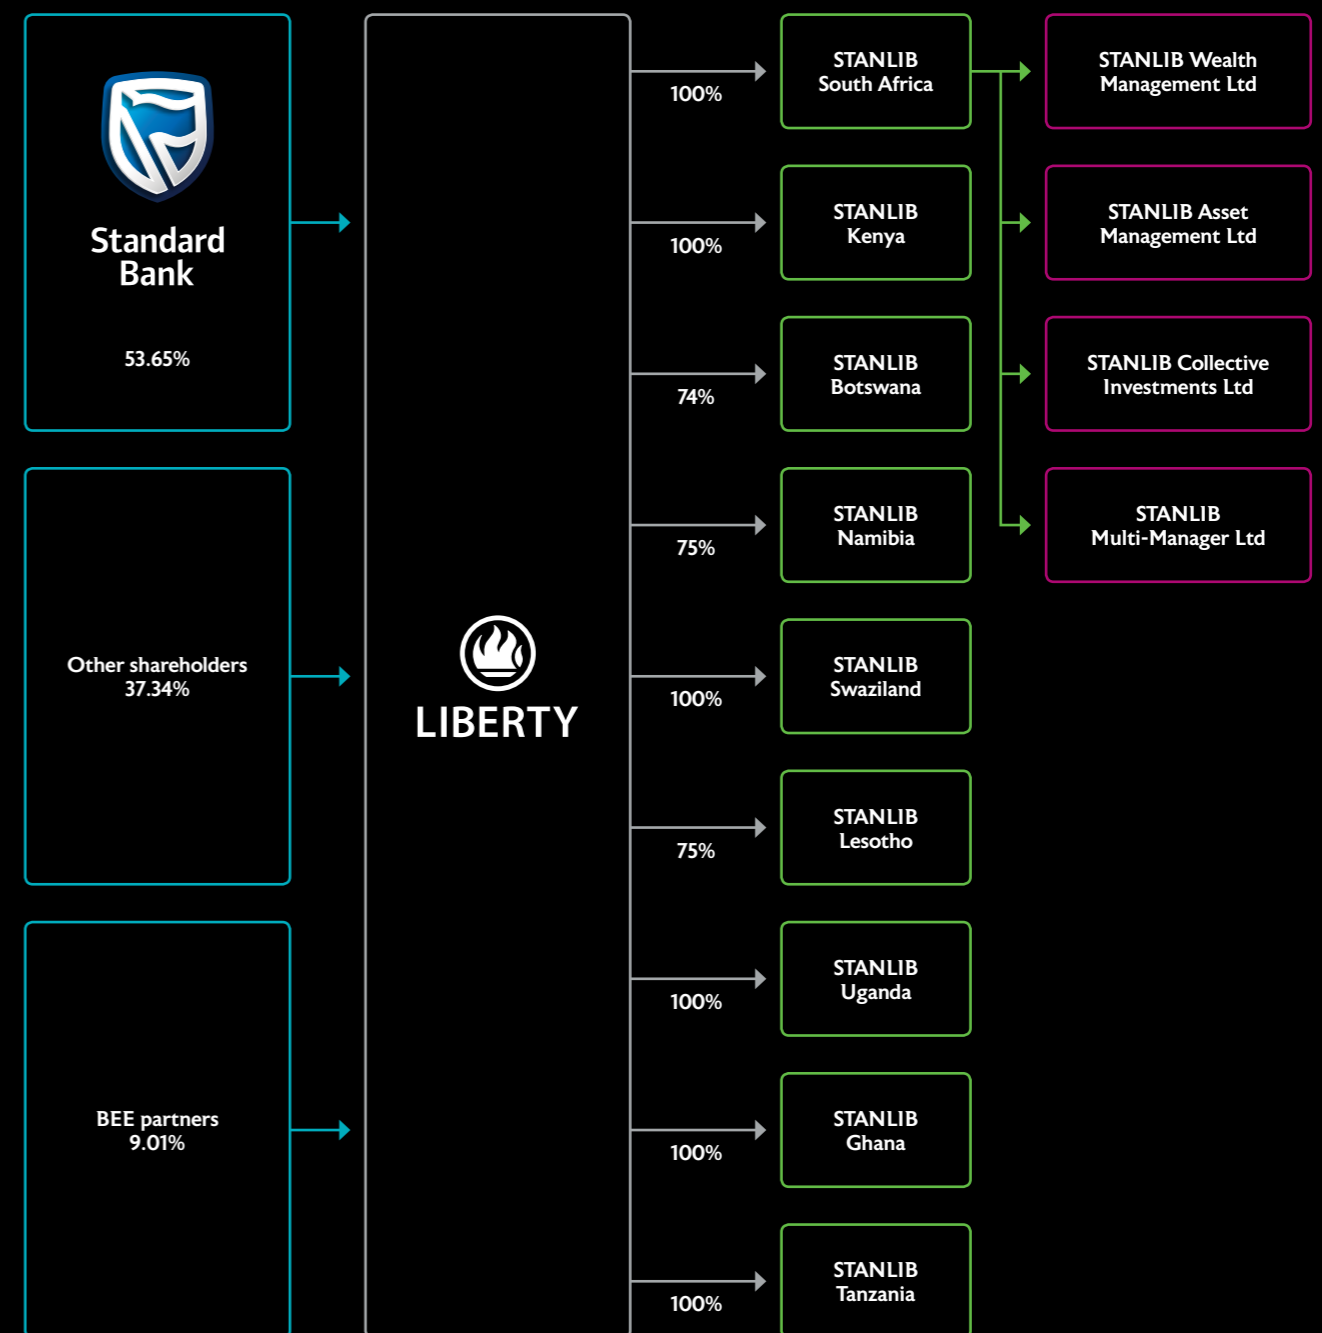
Standard Bank

53.65%

Other shareholders
37.34%

BEE partners
9.01%

LIBERTY

100%

STANLIB
South Africa

STANLIB Wealth Management Ltd

100%

STANLIB
Kenya

STANLIB Asset Management Ltd

74%

STANLIB
Botswana

STANLIB Collective Investments Ltd

75%

STANLIB
Namibia

STANLIB
Multi-Manager Ltd

100%

STANLIB
Swaziland

75%

STANLIB
Lesotho

100%

STANLIB
Uganda

100%

STANLIB
Ghana

100%

STANLIB
Tanzania